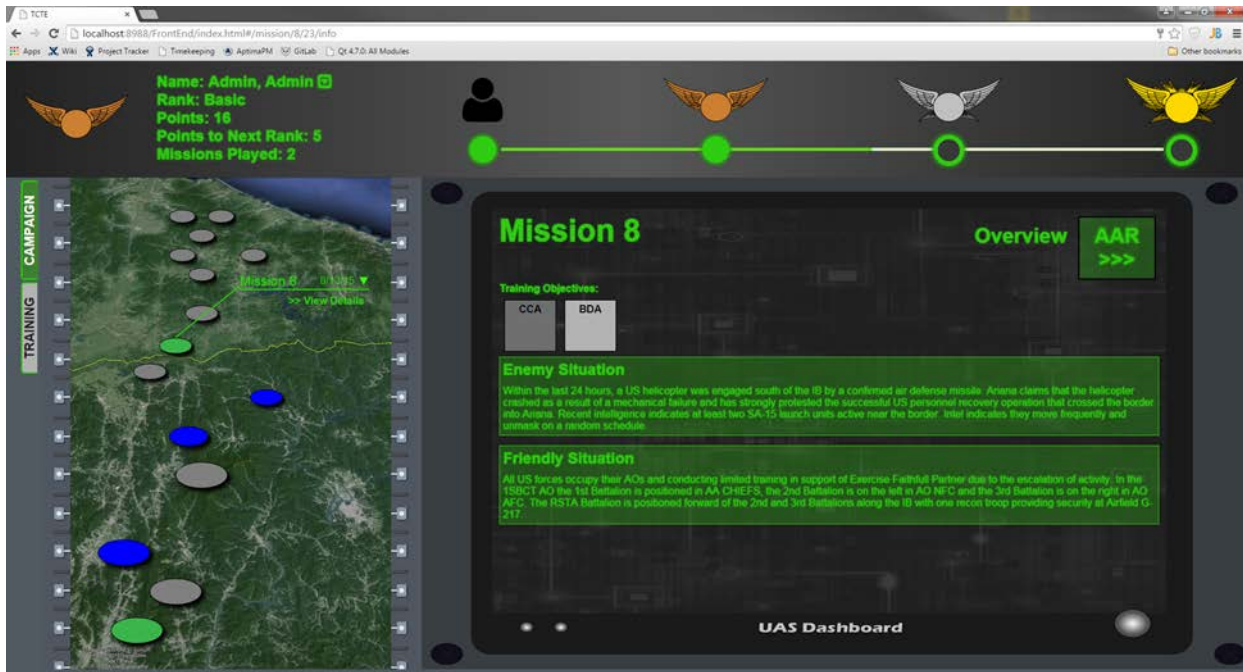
TCTE

localhost:8988/FrontEnd/index.html#/mission/8/23/info

Apps Wiki Project Tracker Timekeeping AptimaPM GitLab Qt 4.7.0: All Modules

Other bookmarks

Name: Admin, Admin
Rank: Basic
Points: 16
Points to Next Rank: 5
Missions Played: 2

CAMPAIGN

TRAINING

Mission 8 8/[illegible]
>> View Details

Mission 8

Overview

AAR
>>>

Training Objectives:

CCA

BDA

Enemy Situation

Within the last 24 hours, a US helicopter was engaged south of the IB by a confirmed air defense missile. Ariana claims that the helicopter crashed as a result of a mechanical failure and has strongly protested the successful US personnel recovery operation that crossed the border into Ariana. Recent intelligence indicates at least two SA-15 launch units active near the border. Intel indicates they move frequently and unmask on a random schedule.

Friendly Situation

All US forces occupy their AOs and conducting limited training in support of Exercise Faithful Partner due to the escalation of activity. In the 1SBCT AO the 1st Battalion is positioned in AA CHIEFS, the 2nd Battalion is on the left in AO NFC and the 3rd Battalion is on the right in AO AFC. The RSTA Battalion is positioned forward of the 2nd and 3rd Battalions along the IB with one recon troop providing security at Airfield G-217.

UAS Dashboard